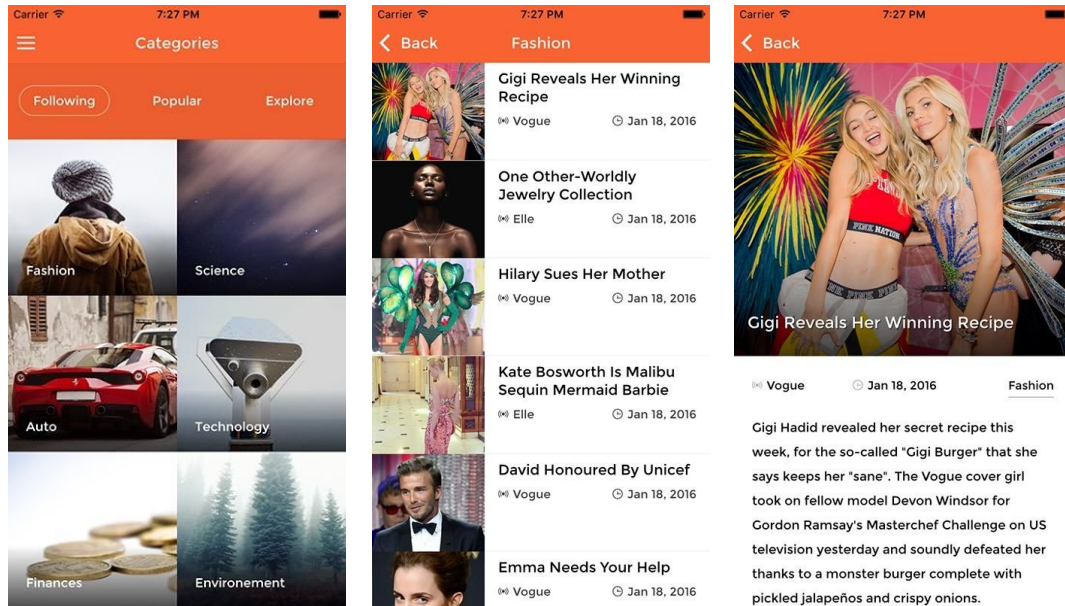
Carrier 7:27 PM

Categories

Following Popular Explore

Fashion

Science

Auto

Technology

Finances

Environement

Carrier 7:27 PM

Back Fashion

Gigi Reveals Her Winning Recipe
Vogue Jan 18, 2016

One Other-Worldly Jewelry Collection
Elle Jan 18, 2016

Hilary Sues Her Mother
Vogue Jan 18, 2016

Kate Bosworth Is Malibu Sequin Mermaid Barbie
Elle Jan 18, 2016

David Honoured By Unicef
Vogue Jan 18, 2016

Emma Needs Your Help
Vogue Jan 18, 2016

Carrier 7:27 PM

Back

Gigi Reveals Her Winning Recipe

Vogue Jan 18, 2016 Fashion

Gigi Hadid revealed her secret recipe this week, for the so-called "Gigi Burger" that she says keeps her "sane". The Vogue cover girl took on fellow model Devon Windsor for Gordon Ramsay's Masterchef Challenge on US television yesterday and soundly defeated her thanks to a monster burger complete with pickled jalapeños and crispy onions.